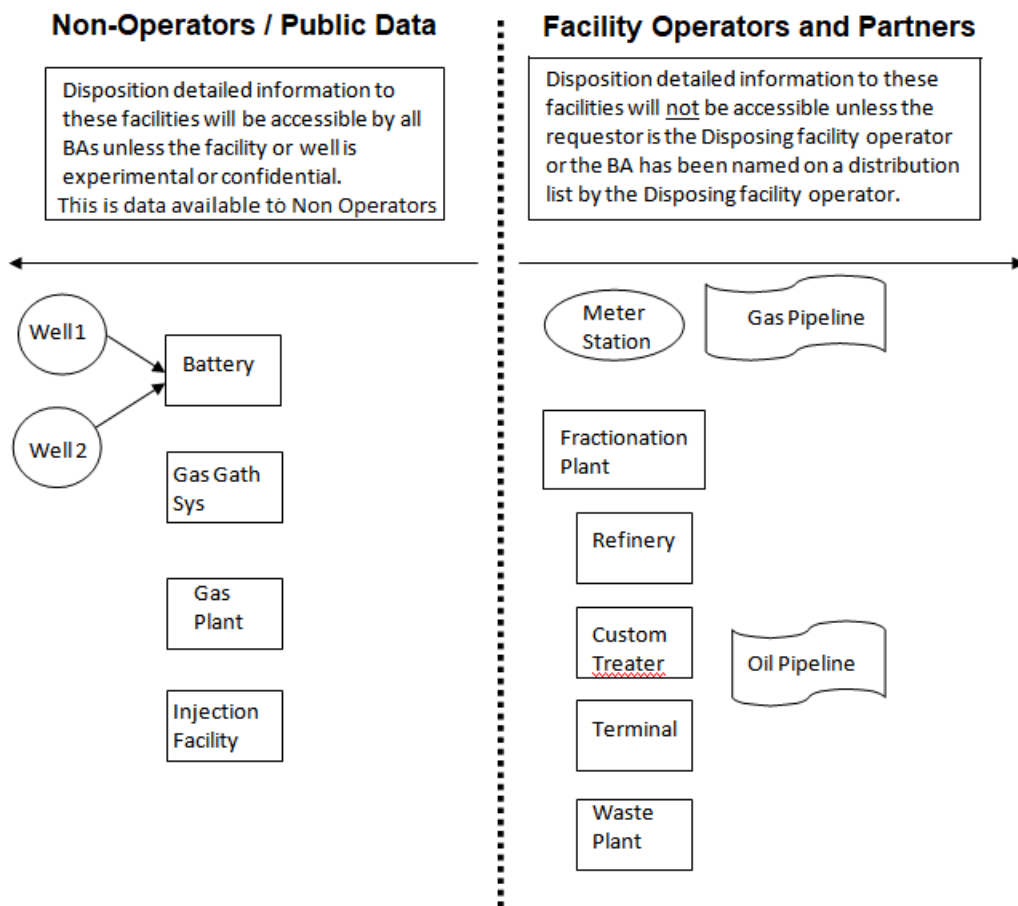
Non-Operators / Public Data

Disposition detailed information to these facilities will be accessible by all BAs unless the facility or well is experimental or confidential.
This is data available to Non Operators

Well 1

Well 2

Battery

Gas Gath Sys

Gas Plant

Injection Facility

Facility Operators and Partners

Disposition detailed information to these facilities will not be accessible unless the requestor is the Disposing facility operator or the BA has been named on a distribution list by the Disposing facility operator.

Meter Station

Gas Pipeline

Fractionation Plant

Refinery

Custom Treater

Oil Pipeline

Terminal

Waste Plant